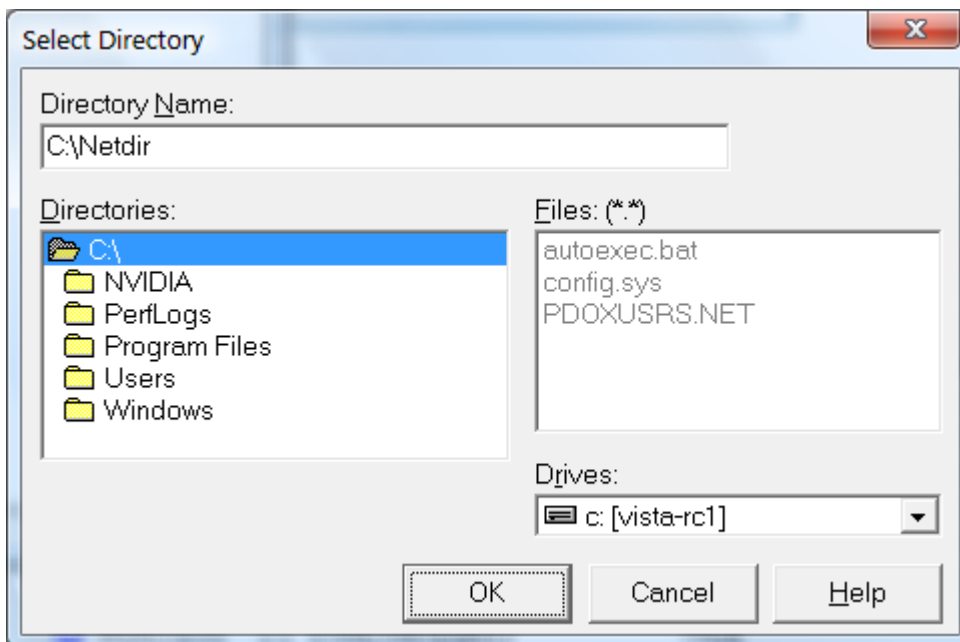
Select Directory

Directory Name:

C:\Netdir

Directories:

C:\
NVIDIA
PerfLogs
Program Files
Users
Windows

Files: (*.*)

autoexec.bat
config.sys
PDOXUSRS.NET

Drives:

c: [vista-rc1]

OK

Cancel

Help